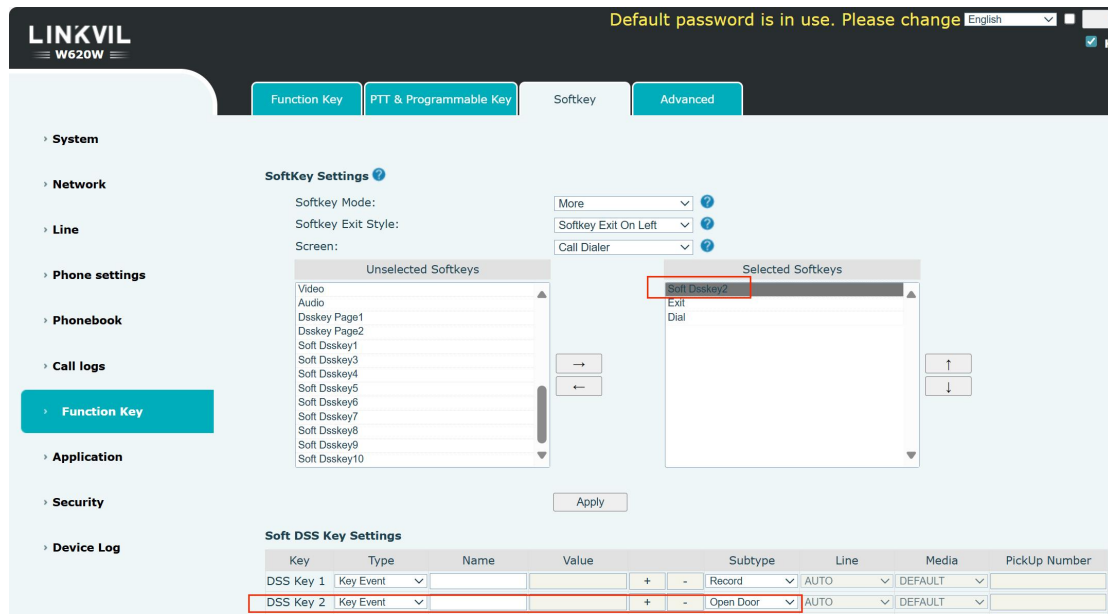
LINKVIL
W620W

Default password is in use. Please change English

Function Key | PTT & Programmable Key | Softkey | Advanced

› System
› Network
› Line
› Phone settings
› Phonebook
› Call logs
› Function Key
› Application
› Security
› Device Log

SoftKey Settings

Softkey Mode: More
Softkey Exit Style: Softkey Exit On Left
Screen: Call Dialer

Unselected Softkeys
Video
Audio
Dsskey Page1
Dsskey Page2
Soft Dsskey1
Soft Dsskey3
Soft Dsskey4
Soft Dsskey5
Soft Dsskey6
Soft Dsskey7
Soft Dsskey8
Soft Dsskey9
Soft Dsskey10

→
←

Selected Softkeys
Soft Dsskey2
Exit
Dial

↑
↓

Apply

Soft DSS Key Settings

| Key | Type | Name | Value | | | Subtype | Line | Media | PickUp Number |
|---|---|---|---|---|---|---|---|---|---|
| DSS Key 1 | Key Event | | | + | - | Record | AUTO | DEFAULT | |
| DSS Key 2 | Key Event | | | + | - | Open Door | AUTO | DEFAULT | |